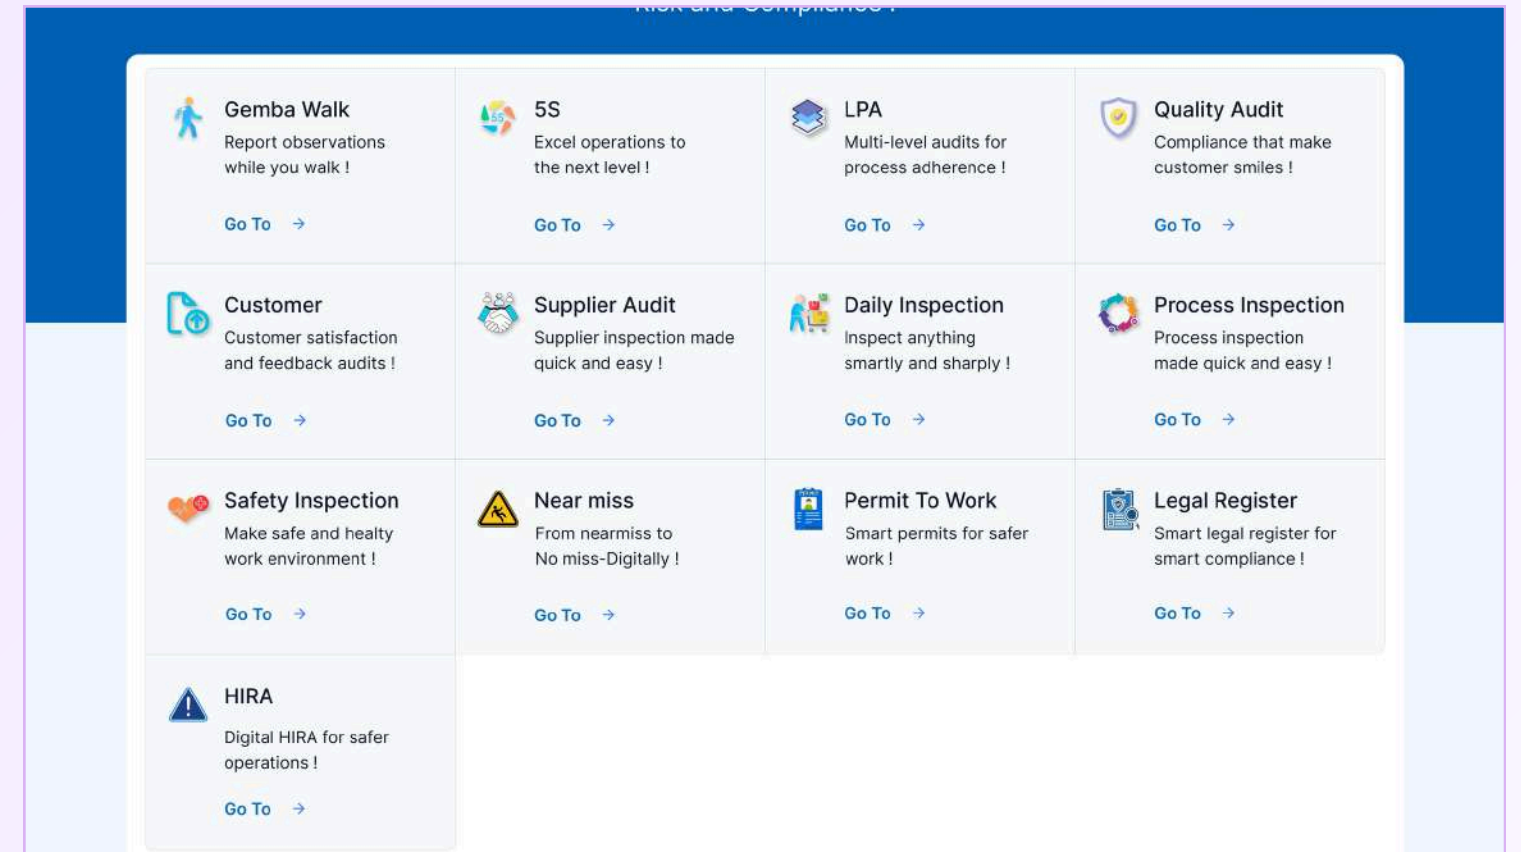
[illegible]

Gemba Walk
Report observations while you walk !
Go To →

5S
Excel operations to the next level !
Go To →

LPA
Multi-level audits for process adherence !
Go To →

Quality Audit
Compliance that make customer smiles !
Go To →

Customer
Customer satisfaction and feedback audits !
Go To →

Supplier Audit
Supplier inspection made quick and easy !
Go To →

Daily Inspection
Inspect anything smartly and sharply !
Go To →

Process Inspection
Process inspection made quick and easy !
Go To →

Safety Inspection
Make safe and healty work environment !
Go To →

Near miss
From nearmiss to No miss-Digitally !
Go To →

Permit To Work
Smart permits for safer work !
Go To →

Legal Register
Smart legal register for smart compliance !
Go To →

HIRA
Digital HIRA for safer operations !
Go To →